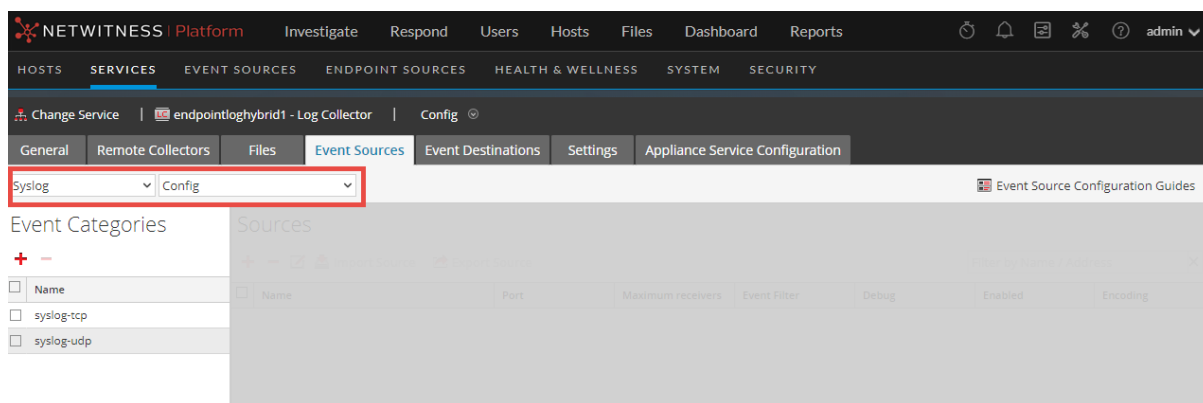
NETWITNESS | Platform Investigate Respond Users Hosts Files Dashboard Reports admin

HOSTS SERVICES EVENT SOURCES ENDPOINT SOURCES HEALTH & WELLNESS SYSTEM SECURITY

Change Service | endpointloghybrid1 - Log Collector | Config

General Remote Collectors Files Event Sources Event Destinations Settings Appliance Service Configuration

Syslog Config

Event Source Configuration Guides

Event Categories

+ −

| Name |
|---|
| syslog-tcp |
| syslog-udp |

Sources

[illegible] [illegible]

| Name | Port | Maximum receivers | Event Filter | Debug | Enabled | Encoding |
|---|---|---|---|---|---|---|